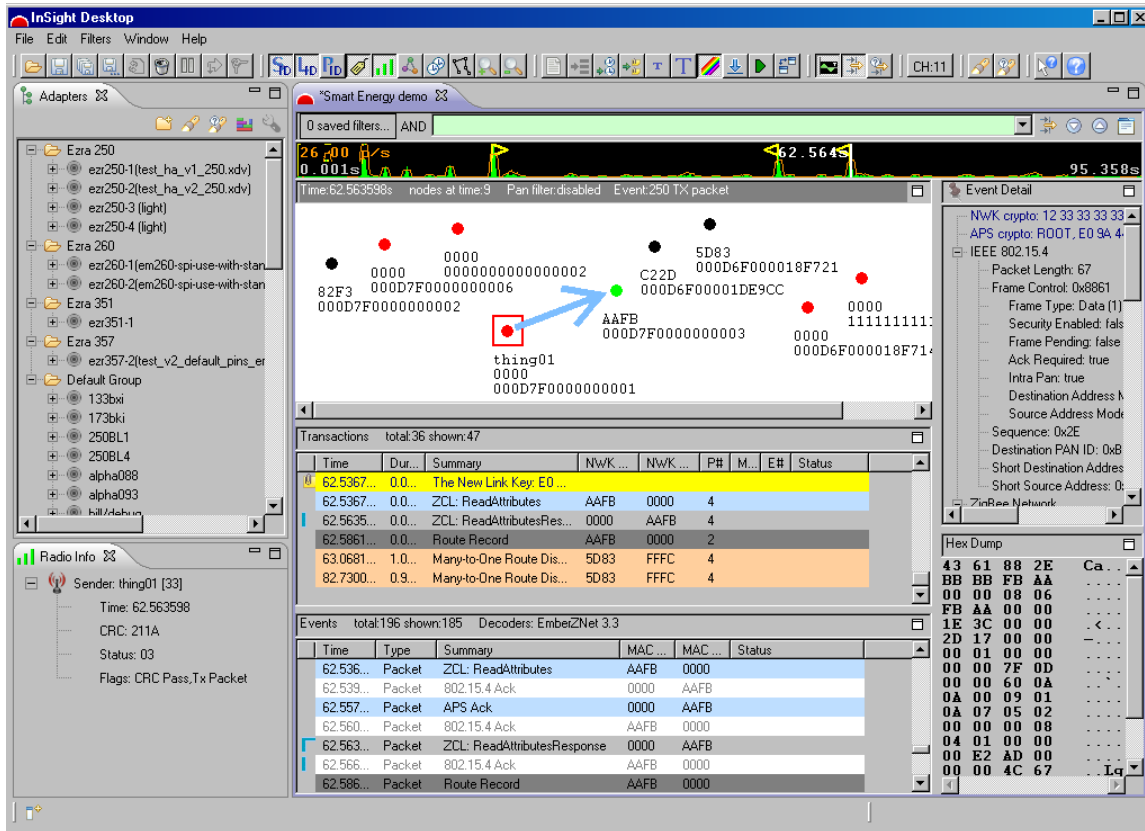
InSight Desktop

File Edit Filters Window Help

CH:11

Adapters

Ezra 250
ezr250-1(test_ha_v1_250.xdv)
ezr250-2(test_ha_v2_250.xdv)
ezr250-3 (light)
ezr250-4 (light)
Ezra 260
ezr260-1(em260-spi-use-with-stan
ezr260-2(em260-spi-use-with-stan
Ezra 351
ezr351-1
Ezra 357
ezr357-2(test_v2_default_pins_er
Default Group
133bxi
173bki
250BL1
250BL4
alpha088
alpha093
bill/debug

Radio Info

Sender: thing01 [33]
Time: 62.563598
CRC: 211A
Status: 03
Flags: CRC Pass,Tx Packet

*Smart Energy demo

0 saved filters... AND

26.00 /s
0.001s
62.564s
95.358s

Time:62.563598s nodes at time:9 Pan filter:disabled Event:250 TX packet

82F3
000D7F0000000002

0000
000D7F0000000006

0000
0000000000000002

C22D
000D6F00001DE9CC

5D83
000D6F000018F721

AAFB
000D7F0000000003

0000
111111111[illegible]

0000
000D6F000018F71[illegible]

thing01
0000
000D7F0000000001

Transactions total:36 shown:47

| Time | Dur... | Summary | NWK ... | NWK ... | P# | M... | E# | Status |
|---|---|---|---|---|---|---|---|---|
| 62.5367... | 0.0... | The New Link Key: E0 ... | | | | | | |
| 62.5367... | 0.0... | ZCL: ReadAttributes | AAFB | 0000 | 4 | | | |
| 62.5635... | 0.0... | ZCL: ReadAttributesRes... | 0000 | AAFB | 4 | | | |
| 62.5861... | 0.0... | Route Record | AAFB | 0000 | 2 | | | |
| 63.0681... | 1.0... | Many-to-One Route Dis... | 5D83 | FFFC | 4 | | | |
| 82.7300... | 0.9... | Many-to-One Route Dis... | 5D83 | FFFC | 4 | | | |

Events total:196 shown:185 Decoders: EmberZNet 3.3

| Time | Type | Summary | MAC ... | MAC ... | Status |
|---|---|---|---|---|---|
| 62.536... | Packet | ZCL: ReadAttributes | AAFB | 0000 | |
| 62.539... | Packet | 802.15.4 Ack | 0000 | AAFB | |
| 62.557... | Packet | APS Ack | 0000 | AAFB | |
| 62.560... | Packet | 802.15.4 Ack | AAFB | 0000 | |
| 62.563... | Packet | ZCL: ReadAttributesResponse | 0000 | AAFB | |
| 62.566... | Packet | 802.15.4 Ack | AAFB | 0000 | |
| 62.586... | Packet | Route Record | AAFB | 0000 | |

Event Detail

NWK crypto: 12 33 33 33 33
APS crypto: ROOT, E0 9A 4
IEEE 802.15.4
Packet Length: 67
Frame Control: 0x8861
Frame Type: Data (1)
Security Enabled: fals
Frame Pending: false
Ack Required: true
Intra Pan: true
Destination Address M
Source Address Mode
Sequence: 0x2E
Destination PAN ID: 0xB
Short Destination Addre
Short Source Address: 0
ZigBee Network

Hex Dump

43 61 88 2E Ca..
BB BB FB AA ....
00 00 08 06 ....
FB AA 00 00 ....
1E 3C 00 00 .<..
2D 17 00 00 -...
00 01 00 00 ....
00 00 7F 0D ....
00 00 60 0A ..`.
0A 00 09 01 ....
0A 07 05 02 ....
00 00 00 08 ....
04 01 00 00 ....
00 E2 AD 00 ....
00 00 4C 67 ..Lg